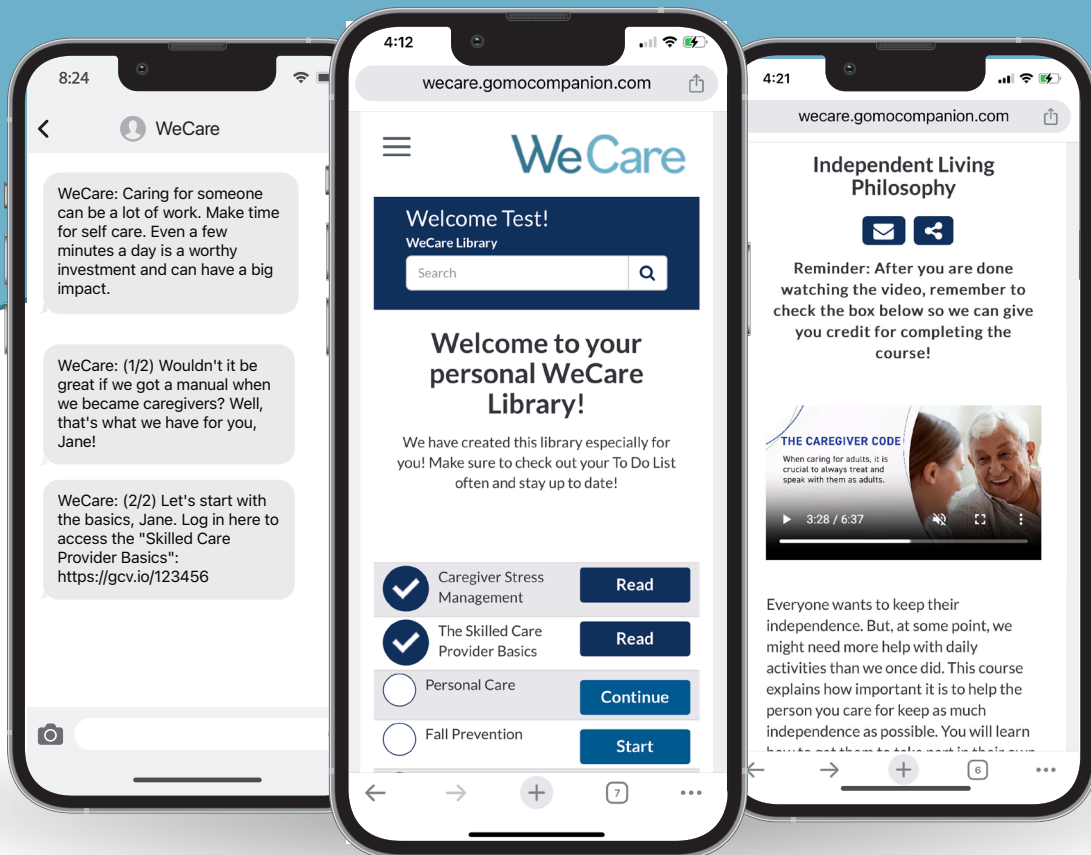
8:24

WeCare

WeCare: Caring for someone can be a lot of work. Make time for self care. Even a few minutes a day is a worthy investment and can have a big impact.

WeCare: (1/2) Wouldn't it be great if we got a manual when we became caregivers? Well, that's what we have for you, Jane!

WeCare: (2/2) Let's start with the basics, Jane. Log in here to access the "Skilled Care Provider Basics": https://gcv.io/123456

4:12

wecare.gomocompanion.com

WeCare

Welcome Test!
WeCare Library

Search

Welcome to your personal WeCare Library!

We have created this library especially for you! Make sure to check out your To Do List often and stay up to date!

Caregiver Stress Management Read
The Skilled Care Provider Basics Read
Personal Care Continue
Fall Prevention Start

7

4:21

wecare.gomocompanion.com

Independent Living Philosophy

Reminder: After you are done watching the video, remember to check the box below so we can give you credit for completing the course!

THE CAREGIVER CODE
When caring for adults, it is crucial to always treat and speak with them as adults.

3:28 / 6:37

Everyone wants to keep their independence. But, at some point, we might need more help with daily activities than we once did. This course explains how important it is to help the person you care for keep as much independence as possible. You will learn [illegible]

6